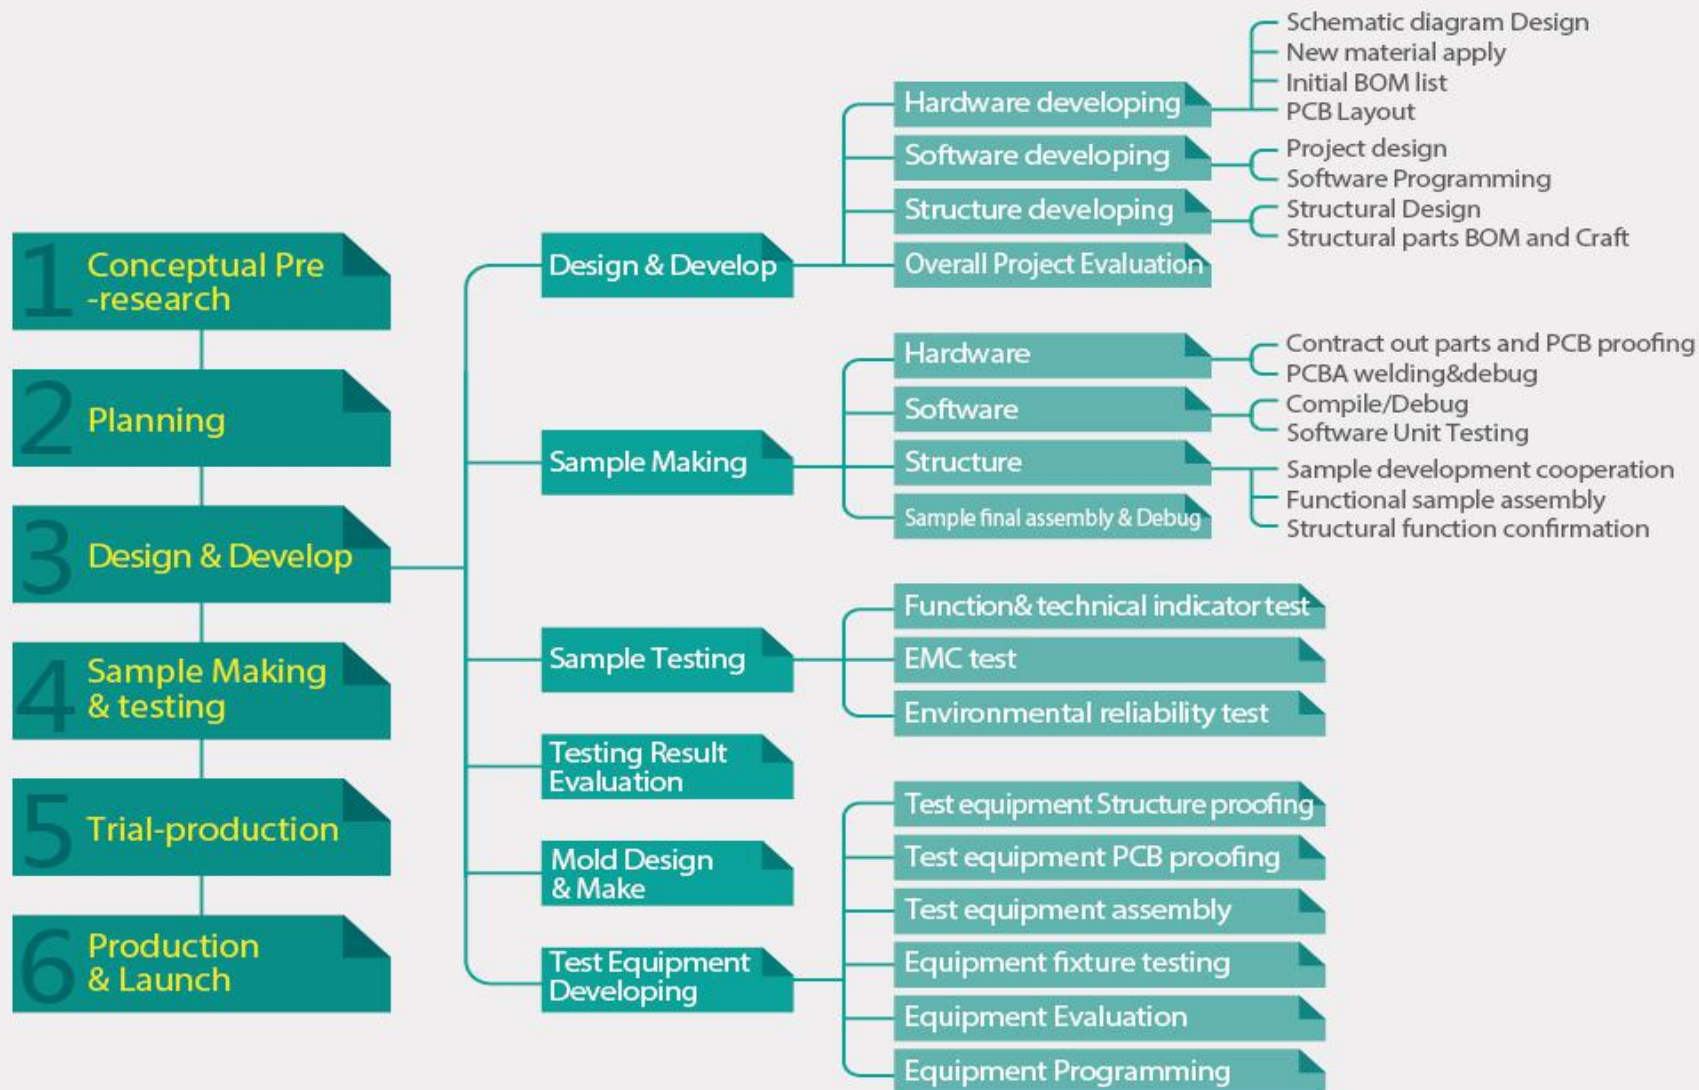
1 Conceptual Pre -research

2 Planning

3 Design & Develop

4 Sample Making & testing

5 Trial-production

6 Production & Launch

Design & Develop

Hardware developing
Schematic diagram Design
New material apply
Initial BOM list
PCB Layout

Software developing
Project design
Software Programming

Structure developing
Structural Design
Structural parts BOM and Craft

Overall Project Evaluation

Sample Making

Hardware
Contract out parts and PCB proofing
PCBA welding&debug

Software
Compile/Debug
Software Unit Testing

Structure
Sample development cooperation
Functional sample assembly
Structural function confirmation

Sample final assembly & Debug

Sample Testing

Function& technical indicator test
EMC test
Environmental reliability test

Testing Result Evaluation

Mold Design & Make

Test Equipment Developing

Test equipment Structure proofing
Test equipment PCB proofing
Test equipment assembly
Equipment fixture testing
Equipment Evaluation
Equipment Programming